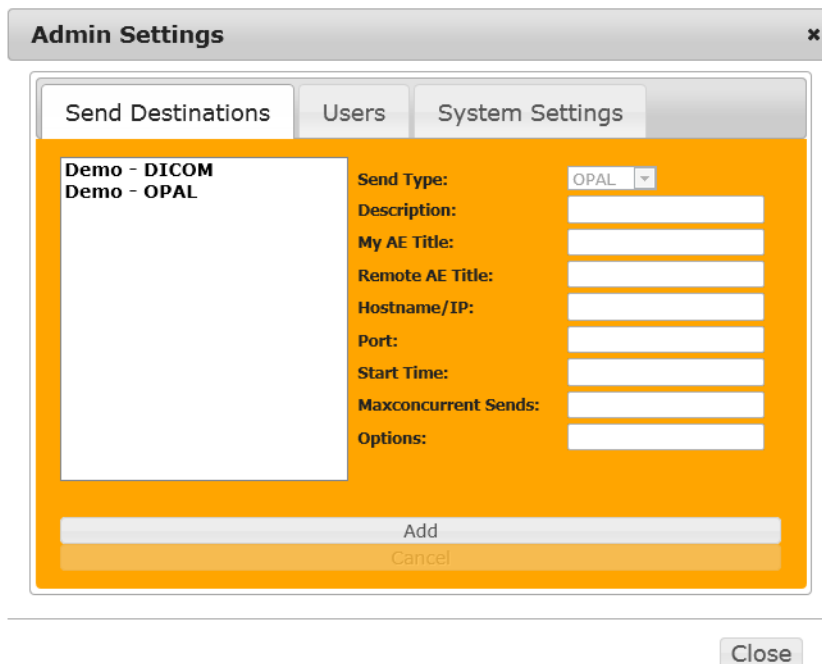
Admin Settings
×

Send Destinations | Users | System Settings

Demo - DICOM
Demo - OPAL

Send Type: OPAL
Description:
My AE Title:
Remote AE Title:
Hostname/IP:
Port:
Start Time:
Maxconcurrent Sends:
Options:

Add
Cancel

Close